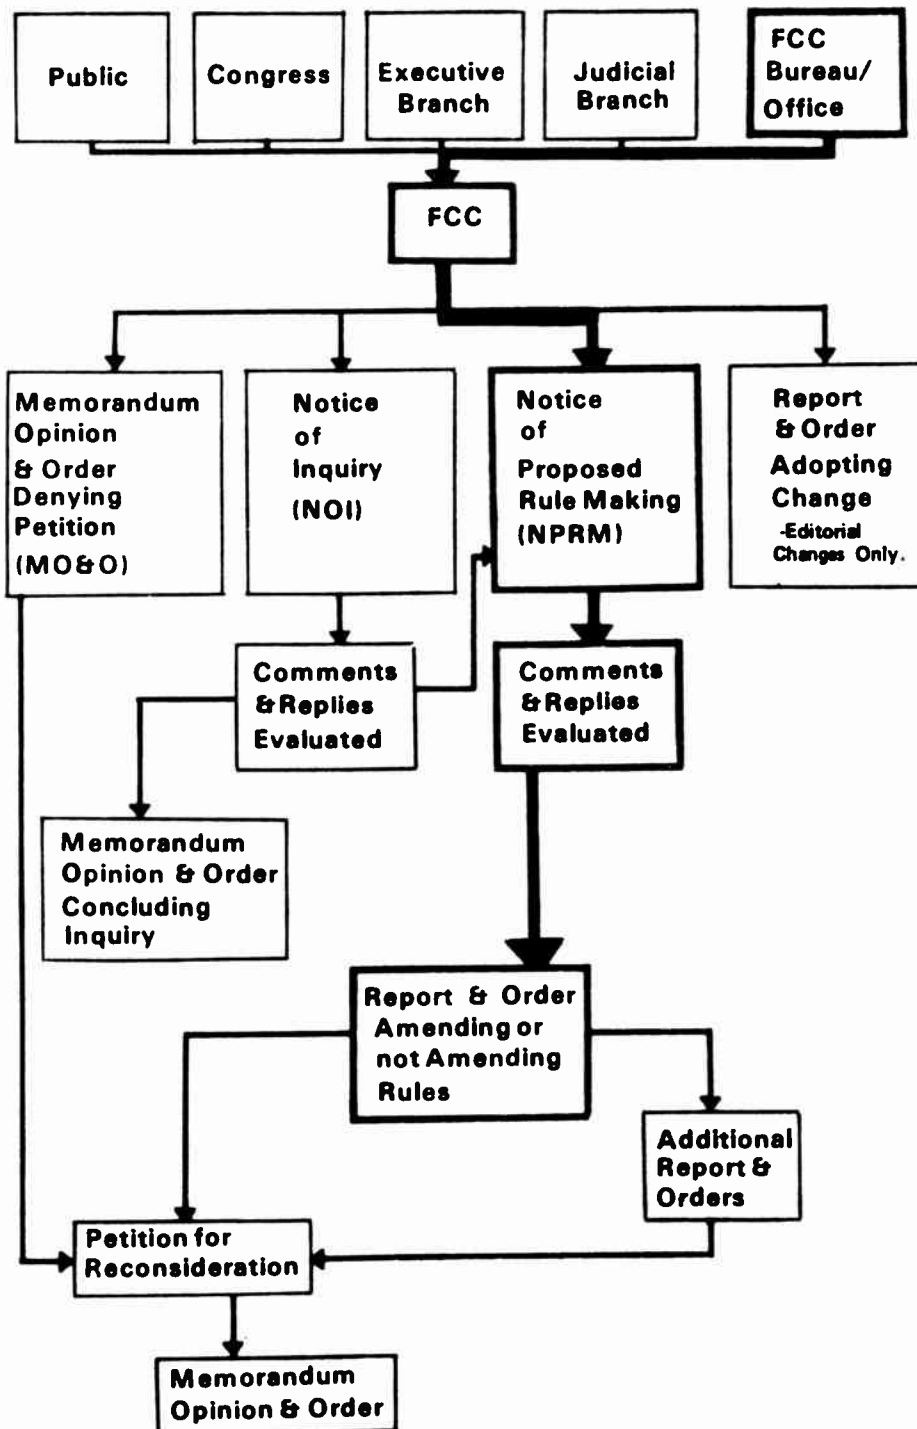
Public

Congress

Executive Branch

Judicial Branch

FCC Bureau/ Office

FCC

Memorandum Opinion & Order Denying Petition (MO&O)

Notice of Inquiry (NOI)

Notice of Proposed Rule Making (NPRM)

Report & Order Adopting Change -Editorial Changes Only.

Comments & Replies Evaluated

Comments & Replies Evaluated

Memorandum Opinion & Order Concluding Inquiry

Report & Order Amending or not Amending Rules

Additional Report & Orders

Petition for Reconsideration

Memorandum Opinion & Order